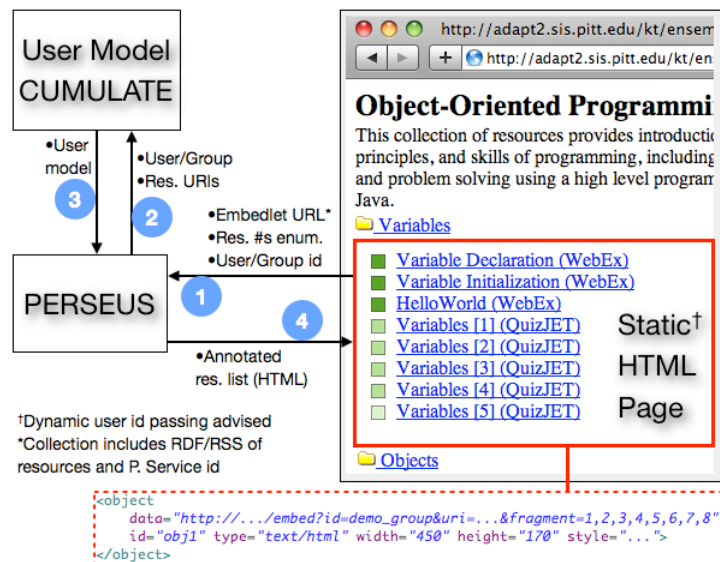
User Model
CUMULATE

•User model

3

•User/Group
•Res. URIs

2

•Embedlet URL*
•Res. #s enum.
•User/Group id

PERSEUS

1

4

•Annotated res. list (HTML)

†Dynamic user id passing advised
*Collection includes RDF/RSS of resources and P. Service id

http://adapt2.sis.pitt.edu/kt/ensem

http://adapt2.sis.pitt.edu/kt/ens

Object-Oriented Programmi

This collection of resources provides introductio principles, and skills of programming, including and problem solving using a high level program Java.

Variables

Variable Declaration (WebEx)
Variable Initialization (WebEx)
HelloWorld (WebEx)
Variables [1] (QuizJET)
Variables [2] (QuizJET)
Variables [3] (QuizJET)
Variables [4] (QuizJET)
Variables [5] (QuizJET)

Static†
HTML
Page

Objects

<object
data="http://.../embed?id=demo_group&uri=...&fragment=1,2,3,4,5,6,7,8"
id="obj1" type="text/html" width="450" height="170" style="...">
</object>